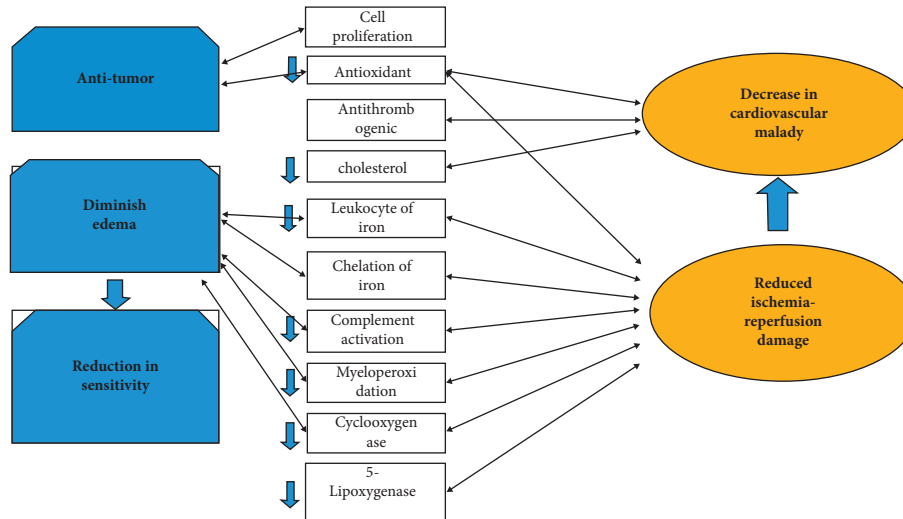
Anti-tumor

Diminish edema

Reduction in sensitivity

Cell proliferation

Antioxidant

Antithromb ogenic

cholesterol

Leukocyte of iron

Chelation of iron

Complement activation

Myeloperoxi dation

Cyclooxygen ase

5- Lipoxygenase

Decrease in cardiovascular malady

Reduced ischemia-reperfusion damage